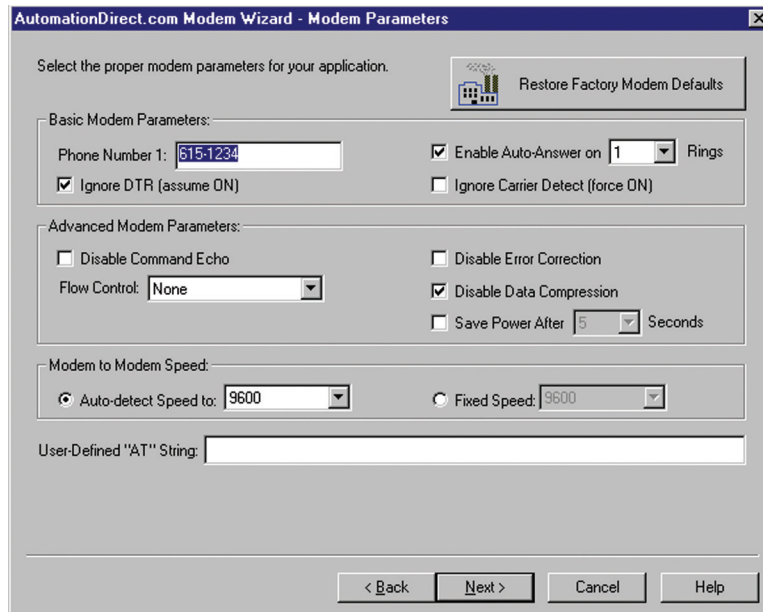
AutomationDirect.com Modem Wizard - Modem Parameters

Select the proper modem parameters for your application.

Restore Factory Modem Defaults

Basic Modem Parameters:

Phone Number 1: 615-1234

Enable Auto-Answer on 1 Rings

Ignore DTR (assume ON)

Ignore Carrier Detect (force ON)

Advanced Modem Parameters:

Disable Command Echo

Disable Error Correction

Flow Control: None

Disable Data Compression

Save Power After 5 Seconds

Modem to Modem Speed:

Auto-detect Speed to: 9600

Fixed Speed: 9600

User-Defined "AT" String:

< Back

Next >

Cancel

Help